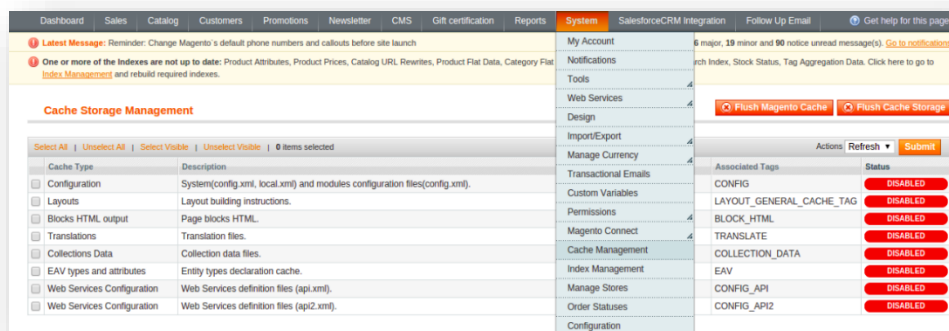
Dashboard | Sales | Catalog | Customers | Promotions | Newsletter | CMS | Gift certification | Reports | System | SalesforceCRM Integration | Follow Up Email | Get help for this page

Latest Message: Reminder: Change Magento`s default phone numbers and callouts before site launch

6 major, 19 minor and 90 notice unread message(s). Go to notification

One or more of the Indexes are not up to date: Product Attributes, Product Prices, Catalog URL Rewrites, Product Flat Data, Category Flat

rch Index, Stock Status, Tag Aggregation Data. Click here to go to Index Management and rebuild required indexes.

Cache Storage Management

Flush Magento Cache | Flush Cache Storage

Select All | Unselect All | Select Visible | Unselect Visible | 0 items selected

Actions Refresh Submit

My Account
Notifications
Tools
Web Services
Design
Import/Export
Manage Currency
Transactional Emails
Custom Variables
Permissions
Magento Connect
Cache Management
Index Management
Manage Stores
Order Statuses
Configuration

| | Cache Type | Description | Associated Tags | Status |
|---|---|---|---|---|
| | Configuration | System(config.xml, local.xml) and modules configuration files(config.xml). | CONFIG | DISABLED |
| | Layouts | Layout building instructions. | LAYOUT_GENERAL_CACHE_TAG | DISABLED |
| | Blocks HTML output | Page blocks HTML. | BLOCK_HTML | DISABLED |
| | Translations | Translation files. | TRANSLATE | DISABLED |
| | Collections Data | Collection data files. | COLLECTION_DATA | DISABLED |
| | EAV types and attributes | Entity types declaration cache. | EAV | DISABLED |
| | Web Services Configuration | Web Services definition files (api.xml). | CONFIG_API | DISABLED |
| | Web Services Configuration | Web Services definition files (api2.xml). | CONFIG_API2 | DISABLED |